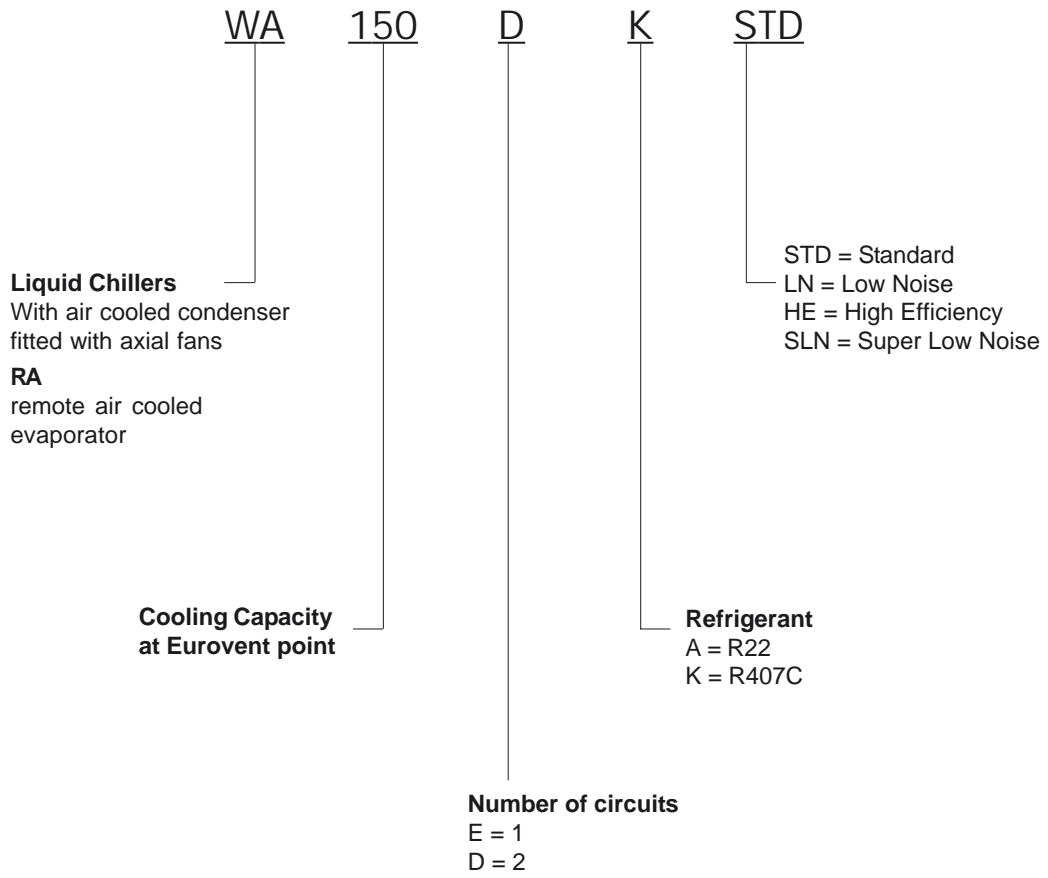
WA 150 D K STD

STD = Standard
LN = Low Noise
HE = High Efficiency
SLN = Super Low Noise

**Liquid Chillers**
With air cooled condenser fitted with axial fans

**RA**
remote air cooled evaporator

**Cooling Capacity at Eurovent point**

**Refrigerant**
A = R22
K = R407C

**Number of circuits**
E = 1
D = 2